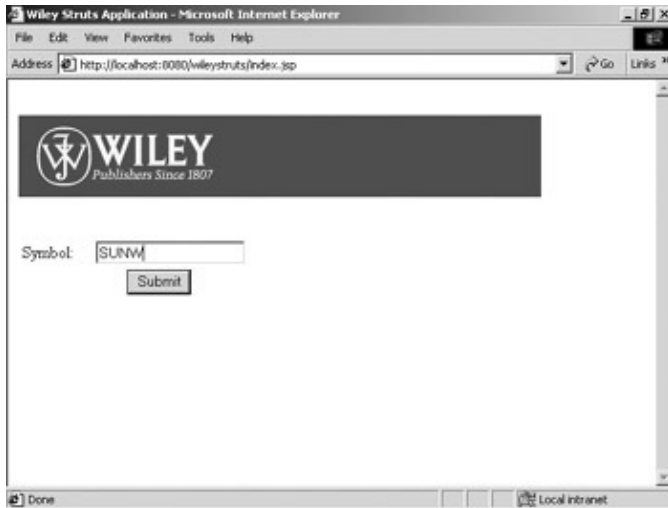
Wiley Struts Application - Microsoft Internet Explorer

File Edit View Favorites Tools Help

Address http://localhost:8080/wileystruts/index.jsp

Go Links

WILEY
Publishers Since 1807

Symbol: SUNW

Submit

Done

Local intranet